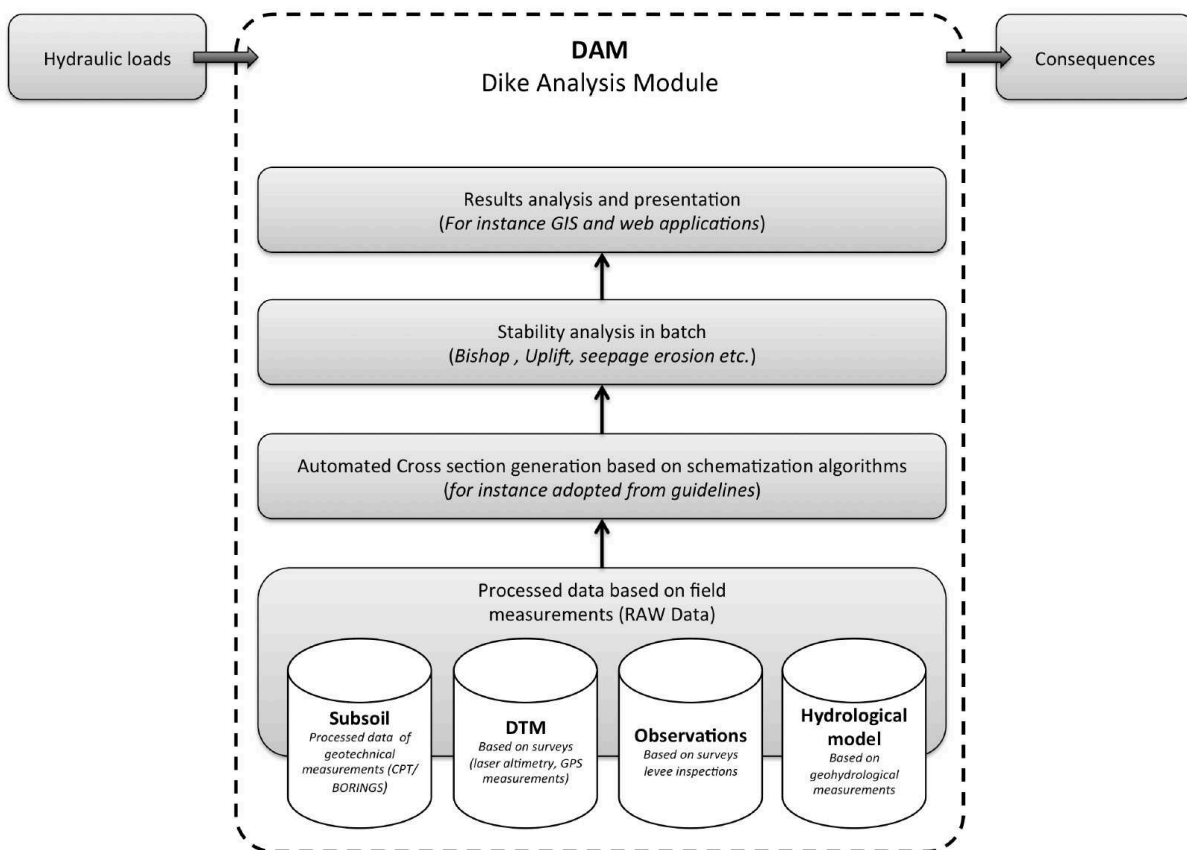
Hydraulic loads

DAM
Dike Analysis Module

Consequences

Results analysis and presentation
(For instance GIS and web applications)

Stability analysis in batch
(Bishop , Uplift, seepage erosion etc.)

Automated Cross section generation based on schematization algorithms
(for instance adopted from guidelines)

Processed data based on field measurements (RAW Data)

Subsoil
Processed data of geotechnical measurements (CPT/ BORINGS)

DTM
Based on surveys (laser altimetry, GPS measurements)

Observations
Based on surveys levee inspections

Hydrological model
Based on geohydrological measurements